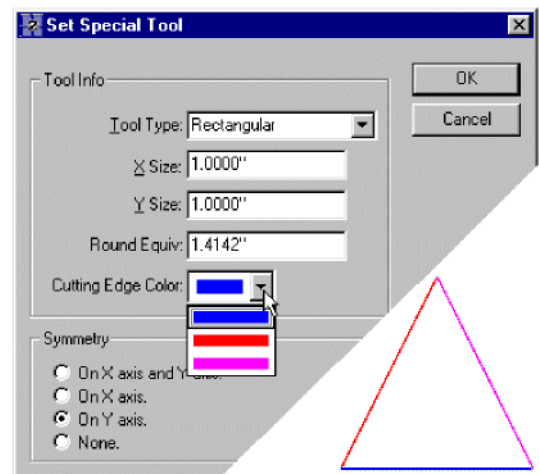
Set Special Tool

Tool Info

Tool Type: Rectangular

X Size: 1.0000''

Y Size: 1.0000''

Round Equiv: 1.4142''

Cutting Edge Color:

OK

Cancel

Symmetry

On X axis and Y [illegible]

On X axis.

On Y axis.

None.